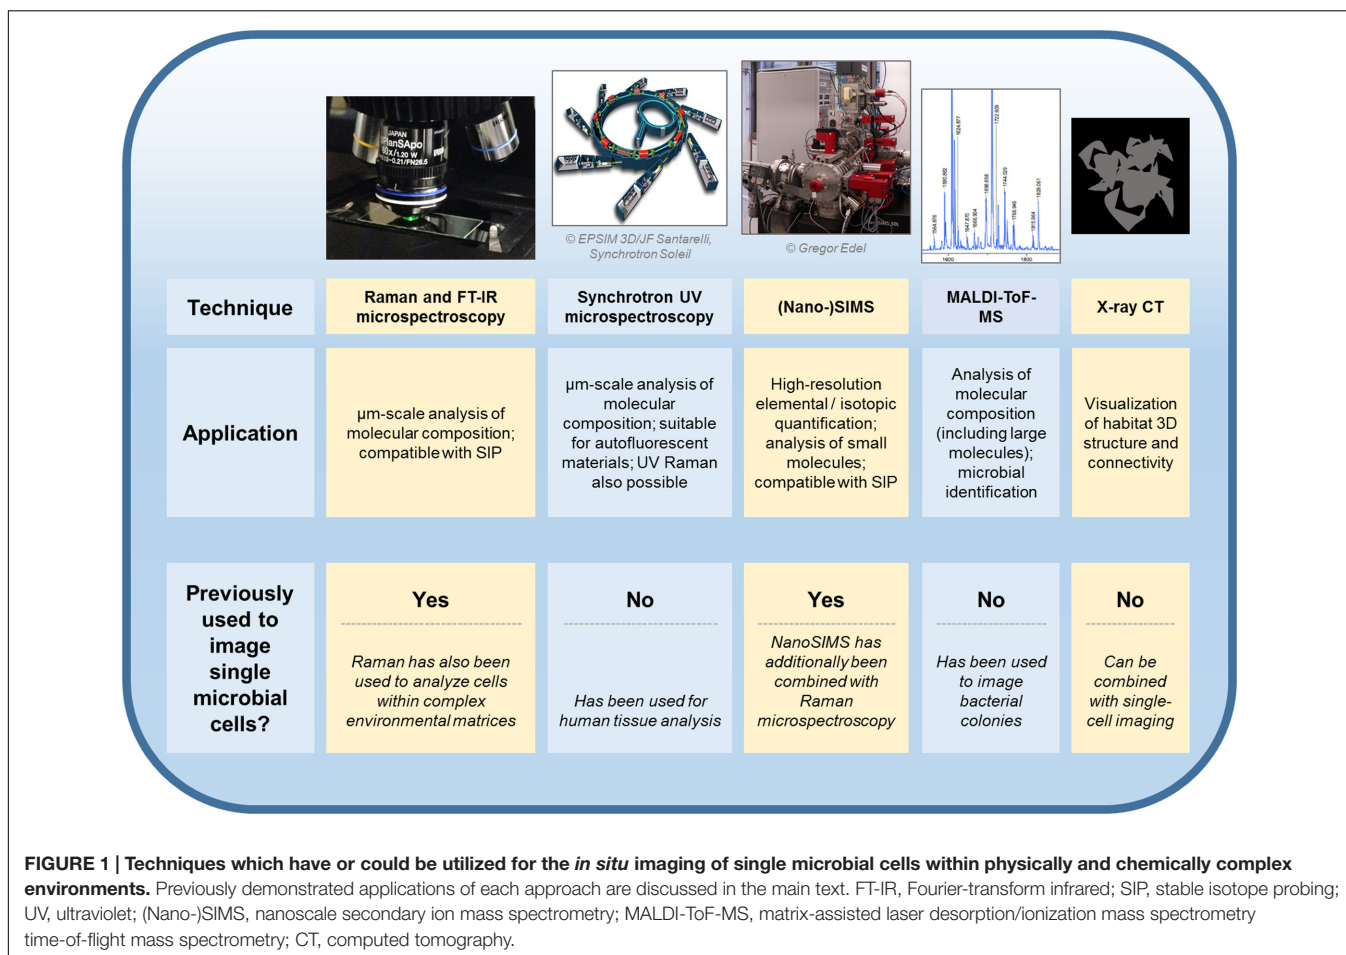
JAPAN
anSApo
60x/1.20 W
0.15-0.21/FN26.5

© EPSIM 3D/JF Santarelli, Synchrotron Soleil

© Gregor Edel

1564.876
1590.882
1624.877
1647.870
1668.904
1698.858
1722.909
1744.029
1768.946
1815.964
1826.061
1600
1800

| Technique | Raman and FT-IR microspectroscopy | Synchrotron UV microspectroscopy | (Nano-)SIMS | MALDI-ToF-MS | X-ray CT |
|---|---|---|---|---|---|
| Application | µm-scale analysis of molecular composition; compatible with SIP | µm-scale analysis of molecular composition; suitable for autofluorescent materials; UV Raman also possible | High-resolution elemental / isotopic quantification; analysis of small molecules; compatible with SIP | Analysis of molecular composition (including large molecules); microbial identification | Visualization of habitat 3D structure and connectivity |
| Previously used to image single microbial cells? | Yes<br>Raman has also been used to analyze cells within complex environmental matrices | No<br>Has been used for human tissue analysis | Yes<br>NanoSIMS has additionally been combined with Raman microspectroscopy | No<br>Has been used to image bacterial colonies | No<br>Can be combined with single-cell imaging |

**FIGURE 1 | Techniques which have or could be utilized for the *in situ* imaging of single microbial cells within physically and chemically complex environments.** Previously demonstrated applications of each approach are discussed in the main text. FT-IR, Fourier-transform infrared; SIP, stable isotope probing; UV, ultraviolet; (Nano-)SIMS, nanoscale secondary ion mass spectrometry; MALDI-ToF-MS, matrix-assisted laser desorption/ionization mass spectrometry time-of-flight mass spectrometry; CT, computed tomography.